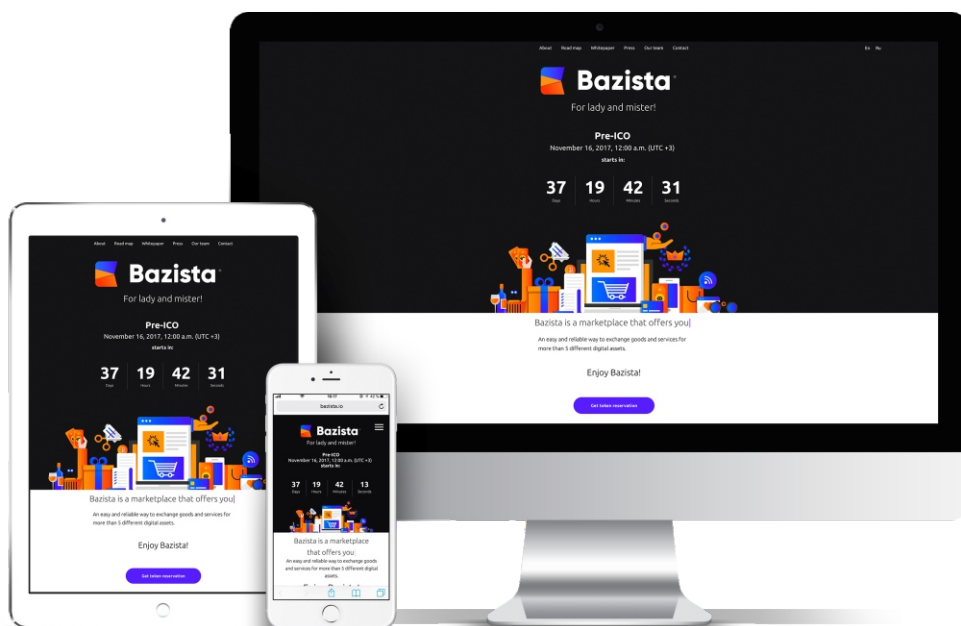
About Road map Whitepaper Press Our team Contact

En Ru

Bazista

For lady and mister!

Pre-ICO

November 16, 2017, 12:00 a.m. (UTC +3)

starts in:

37 Days
19 Hours
42 Minutes
31 Seconds

Bazista is a marketplace that offers you|

An easy and reliable way to exchange goods and services for more than 5 different digital assets.

Enjoy Bazista!

Get token reservation

About Road map Whitepaper Press Our team Contact

Bazista

For lady and mister!

Pre-ICO

November 16, 2017, 12:00 a.m. (UTC +3)

starts in:

37 Days
19 Hours
42 Minutes
31 Seconds

Bazista is a marketplace that offers you|

An easy and reliable way to exchange goods and services for more than 5 different digital assets.

Enjoy Bazista!

Get token reservation

bazista.io

Bazista

For lady and mister!

Pre-ICO

November 16, 2017, 12:00 a.m. (UTC +3)

starts in:

37 Days
19 Hours
42 Minutes
13 Seconds

Bazista is a marketplace that offers you

An easy and reliable way to exchange goods and services for more than 5 different digital assets.